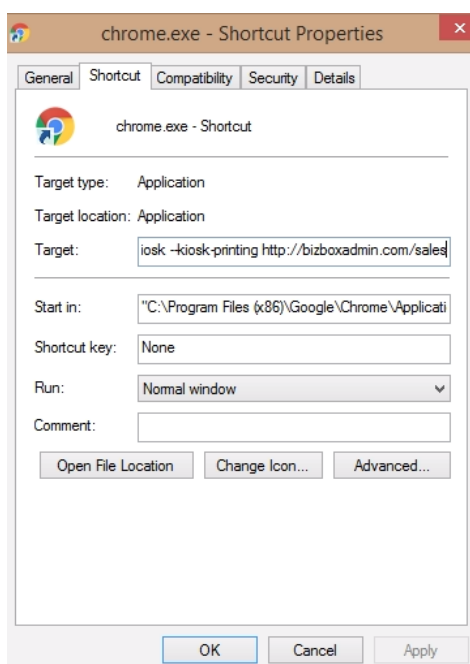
chrome.exe - Shortcut Properties

General | Shortcut | Compatibility | Security | Details

chrome.exe - Shortcut

Target type: Application

Target location: Application

Target: iosk --kiosk-printing http://bizboxadmin.com/sales

Start in: "C:\Program Files (x86)\Google\Chrome\Applicati

Shortcut key: None

Run: Normal window

Comment:

Open File Location | Change Icon... | Advanced...

OK | Cancel | Apply